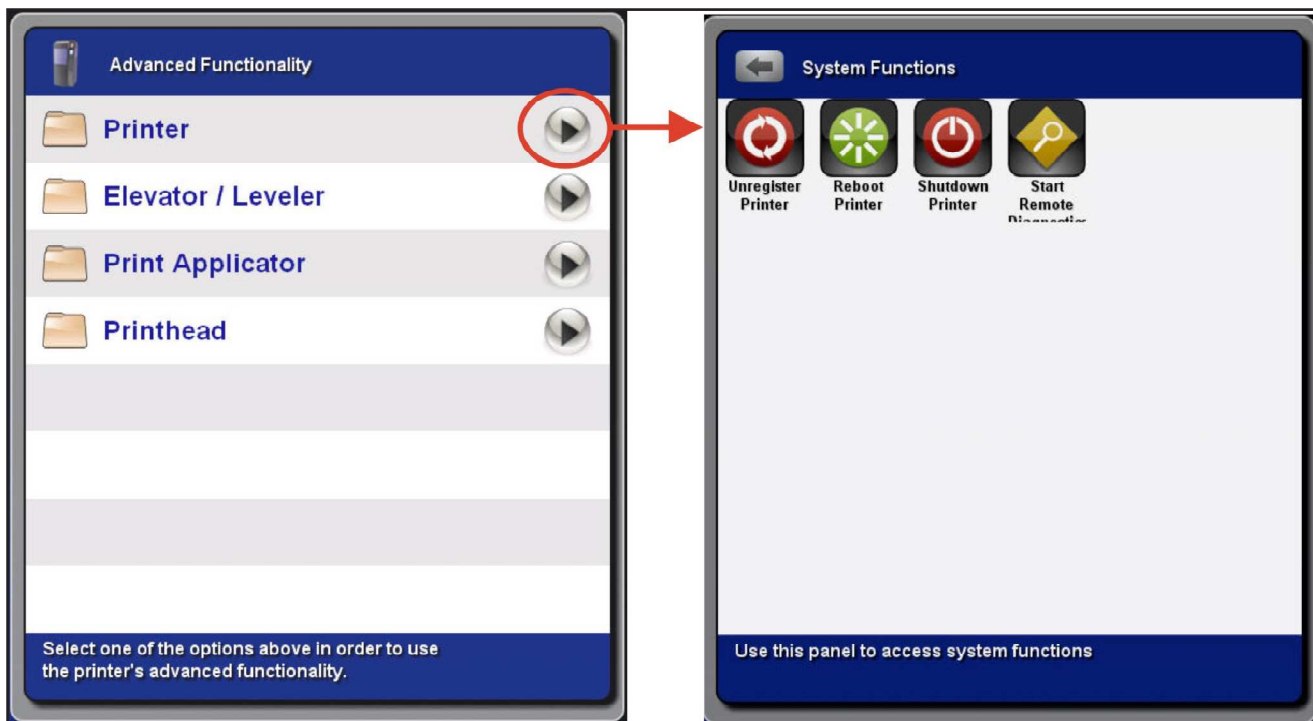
Advanced Functionality

Printer

Elevator / Leveler

Print Applicator

Printhead

Select one of the options above in order to use the printer's advanced functionality.

System Functions

Unregister Printer

Reboot Printer

Shutdown Printer

Start Remote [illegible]

Use this panel to access system functions